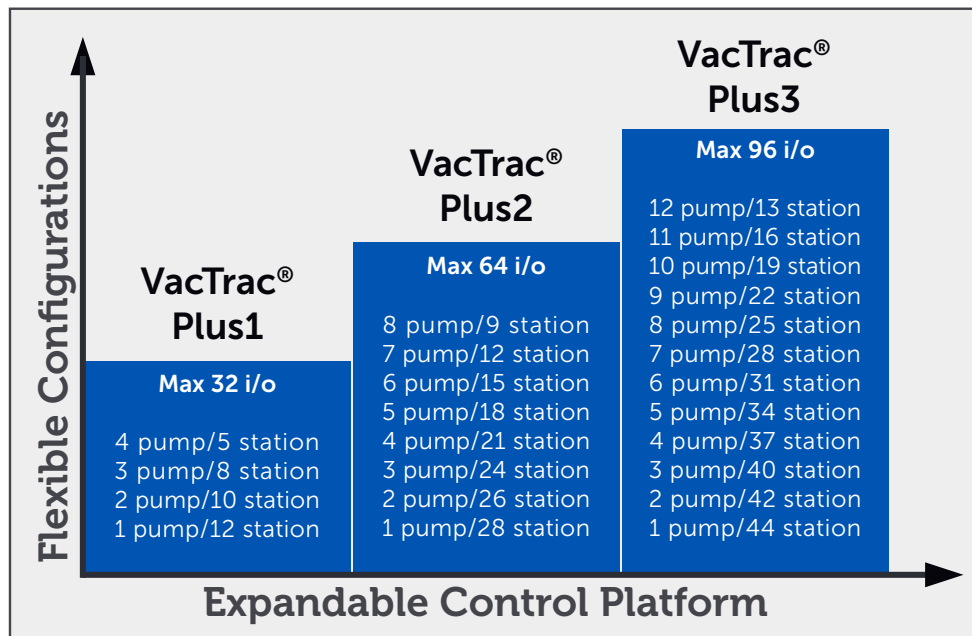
Flexible Configurations

VacTrac®
Plus1

Max 32 i/o

4 pump/5 station
3 pump/8 station
2 pump/10 station
1 pump/12 station

VacTrac®
Plus2

Max 64 i/o

8 pump/9 station
7 pump/12 station
6 pump/15 station
5 pump/18 station
4 pump/21 station
3 pump/24 station
2 pump/26 station
1 pump/28 station

VacTrac®
Plus3

Max 96 i/o

12 pump/13 station
11 pump/16 station
10 pump/19 station
9 pump/22 station
8 pump/25 station
7 pump/28 station
6 pump/31 station
5 pump/34 station
4 pump/37 station
3 pump/40 station
2 pump/42 station
1 pump/44 station

Expandable Control Platform